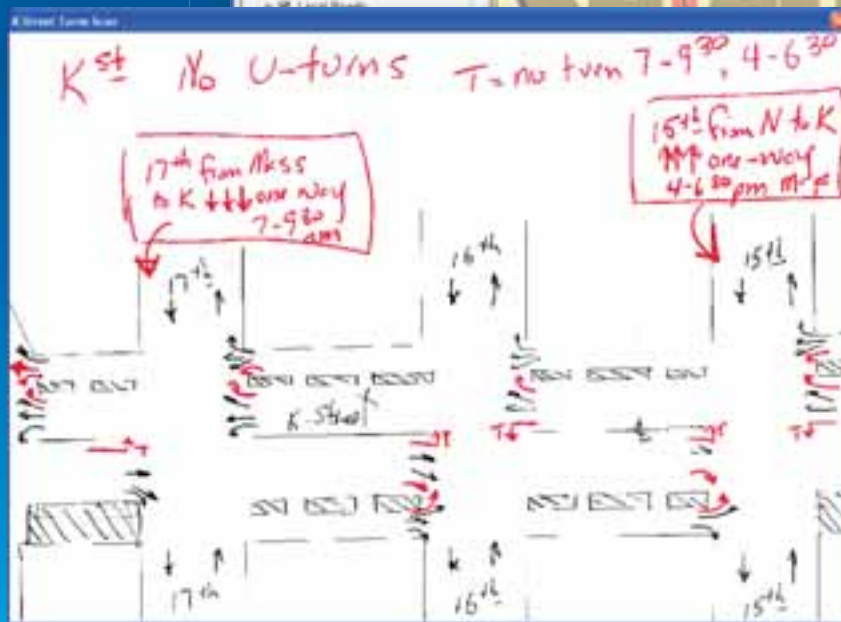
K Street Turns Scan

K$^{st}$ No U-turns T = no turn 7-9$^{30}$, 4-6$^{30}$

17$^{th}$ from Mass to K one-way 7-9$^{30}$ am

15$^{th}$ from N to K one-way 4-6$^{30}$ pm M-F

17$^{th}$

16$^{th}$

15$^{th}$

K-Street

T

T

T

T

17$^{th}$

16$^{th}$

15$^{th}$